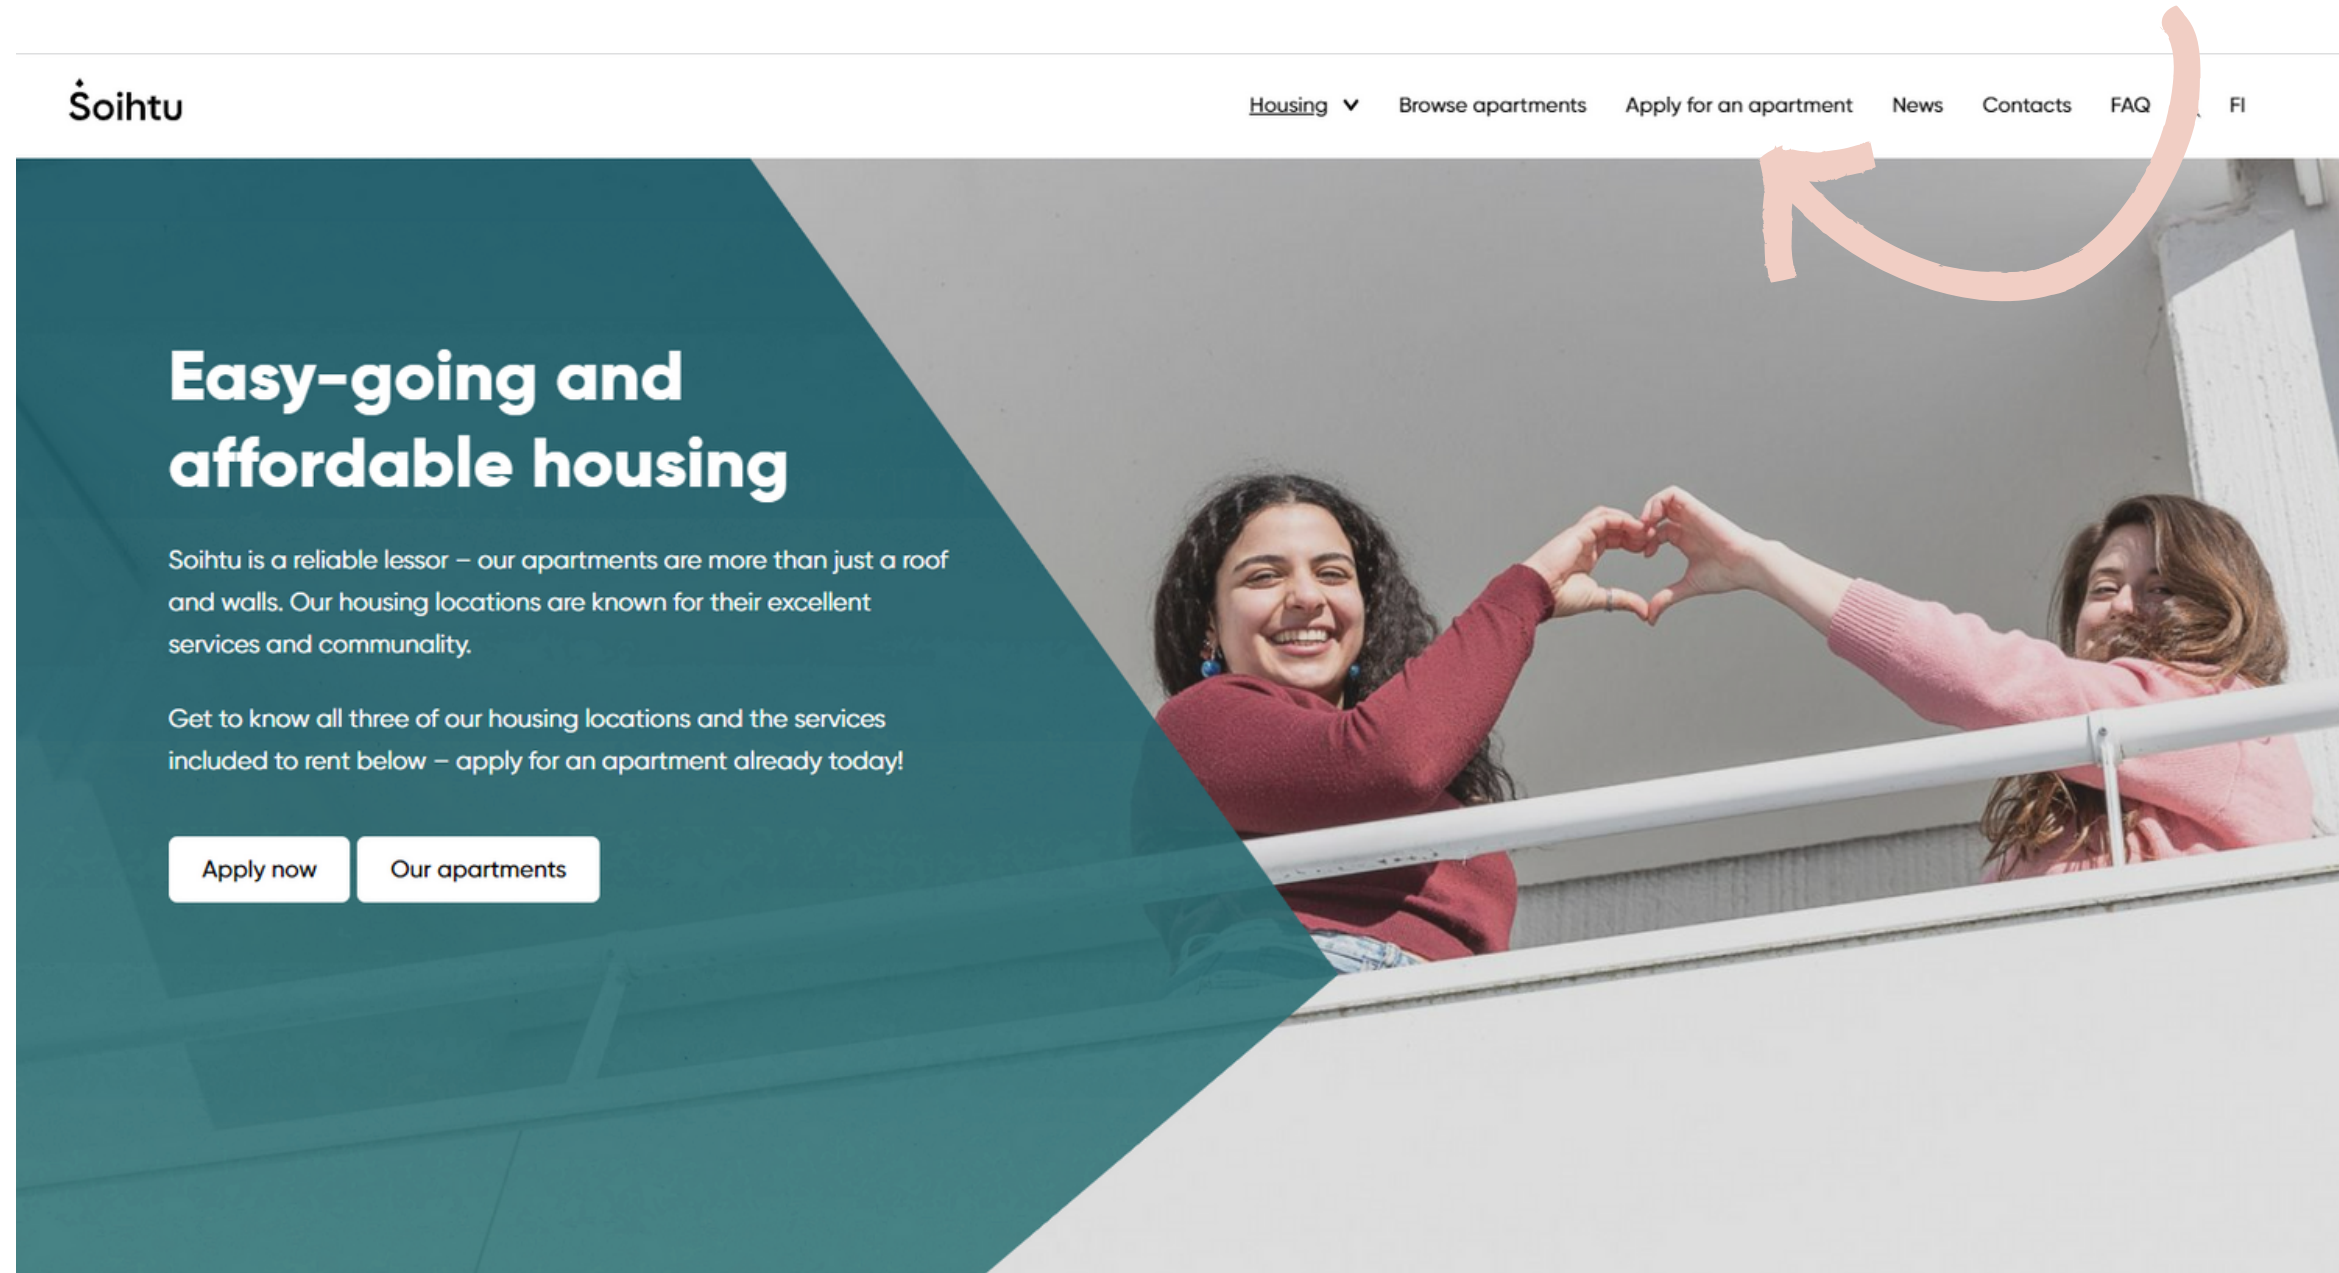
Soihtu

Housing Browse apartments Apply for an apartment News Contacts FAQ FI

Easy-going and affordable housing

Soihtu is a reliable lessor – our apartments are more than just a roof and walls. Our housing locations are known for their excellent services and communality.

Get to know all three of our housing locations and the services included to rent below – apply for an apartment already today!

Apply now Our apartments